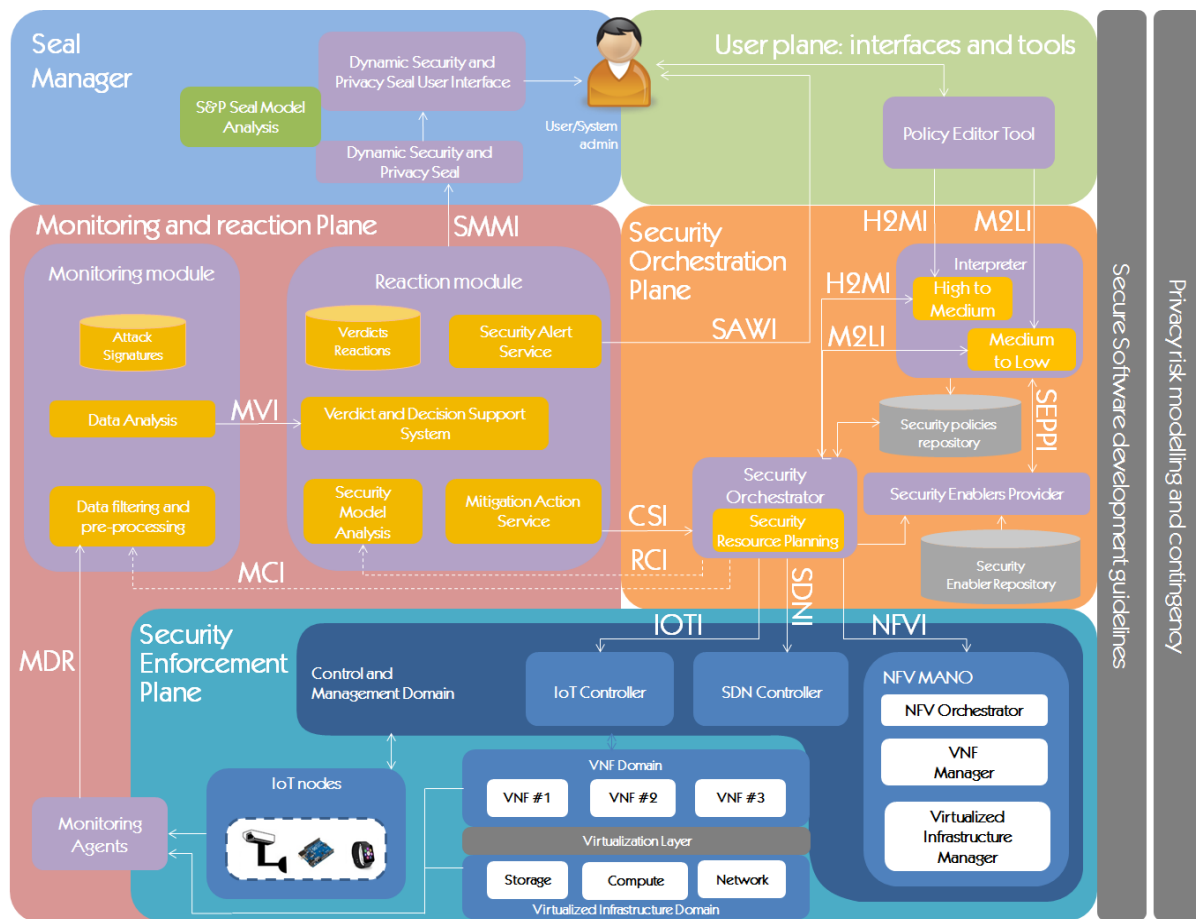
Seal Manager

Dynamic Security and Privacy Seal User Interface

S&P Seal Model Analysis

Dynamic Security and Privacy Seal

User/System admin

User plane: interfaces and tools

Policy Editor Tool

Monitoring and reaction Plane

SMMI

Monitoring module

Attack Signatures

Data Analysis

Data filtering and pre-processing

Reaction module

Verdicts Reactions

Security Alert Service

MVI

Verdict and Decision Support System

Security Model Analysis

Mitigation Action Service

MCI

Security Orchestration Plane

H2MI

M2LI

Interpreter

H2MI

High to Medium

SAWI

M2LI

Medium to Low

Security policies repository

SEPPI

Security Orchestrator

Security Resource Planning

Security Enablers Provider

CSI

RCI

Security Enabler Repository

SDNI

Security Enforcement Plane

IOTI

NFVI

MDR

Control and Management Domain

IoT Controller

SDN Controller

NFV MANO

NFV Orchestrator

VNF Manager

Virtualized Infrastructure Manager

IoT nodes

VNF Domain

VNF #1

VNF #2

VNF #3

Virtualization Layer

Monitoring Agents

Storage

Compute

Network

Virtualized Infrastructure Domain

Secure Software development guidelines

Privacy risk modeling and contingency